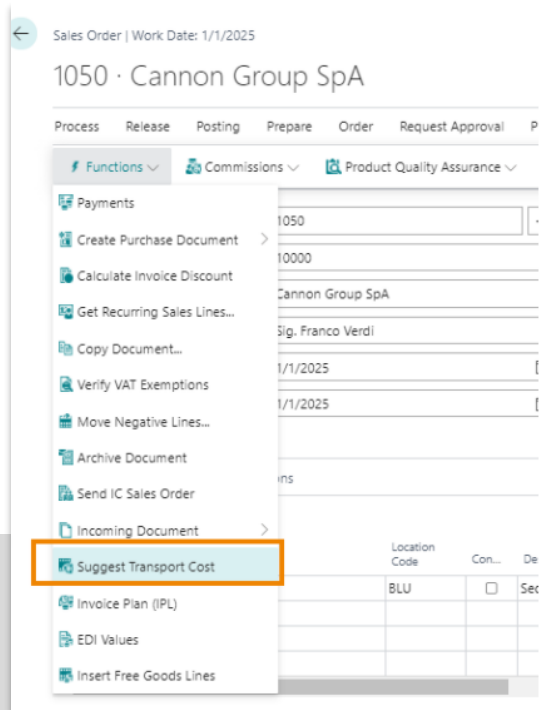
Sales Order | Work Date: 1/1/2025

1050 · Cannon Group SpA

Process Release Posting Prepare Order Request Approval P

Functions Commissions Product Quality Assurance

Payments
Create Purchase Document
Calculate Invoice Discount
Get Recurring Sales Lines...
Copy Document...
Verify VAT Exemptions
Move Negative Lines...
Archive Document
Send IC Sales Order
Incoming Document
Suggest Transport Cost
Invoice Plan (IPL)
EDI Values
Insert Free Goods Lines

1050
10000
Cannon Group SpA
Sig. Franco Verdi
1/1/2025
1/1/2025

ons

| Location Code | Con... | De |
|---|---|---|
| BLU | ☐ | Sec |